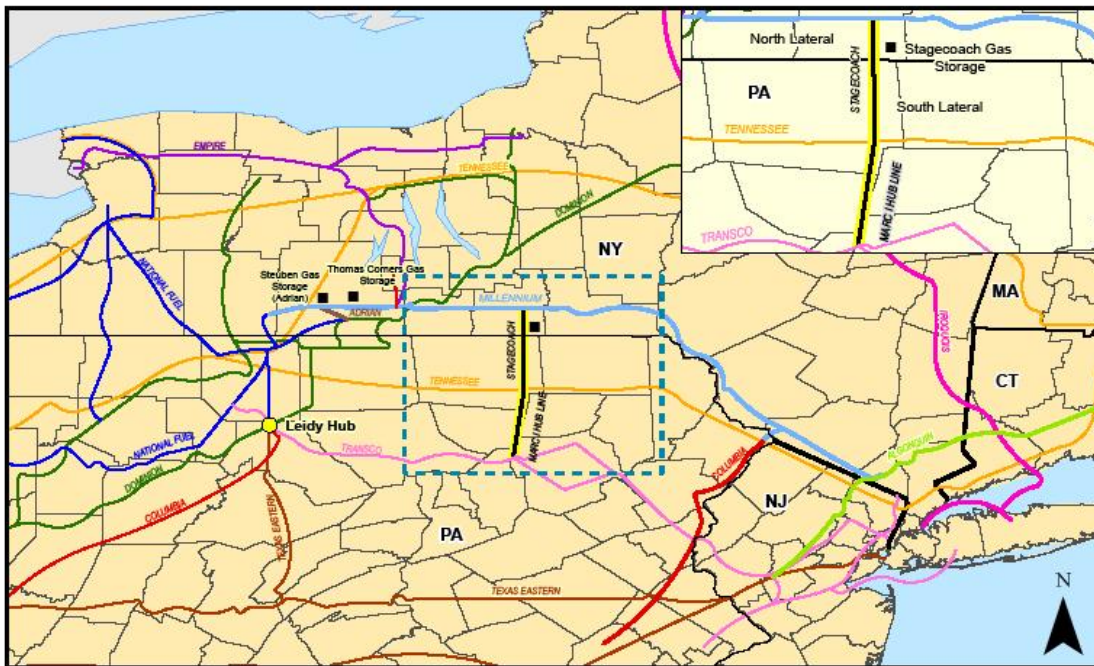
North Lateral
Stagecoach Gas Storage
PA
STAGECOACH
South Lateral
TENNESSEE
MARC I HUB LINE
TRANSCO

EMPIRE
TENNESSEE
DOMINION
NY
NATIONAL FUEL
Steuben Gas Storage (Adrian)
Thomas Corners Gas Storage
ADRIAN
MILLENNIUM
MA
STAGECOACH
IROQUOIS
TENNESSEE
CT
MARC I HUB LINE
Leidy Hub
NATIONAL FUEL
TRANSCO
DOMINION
COLUMBIA
ALGONQUIN
COLUMBIA
TEXAS EASTERN
NJ
PA
TEXAS EASTERN
N